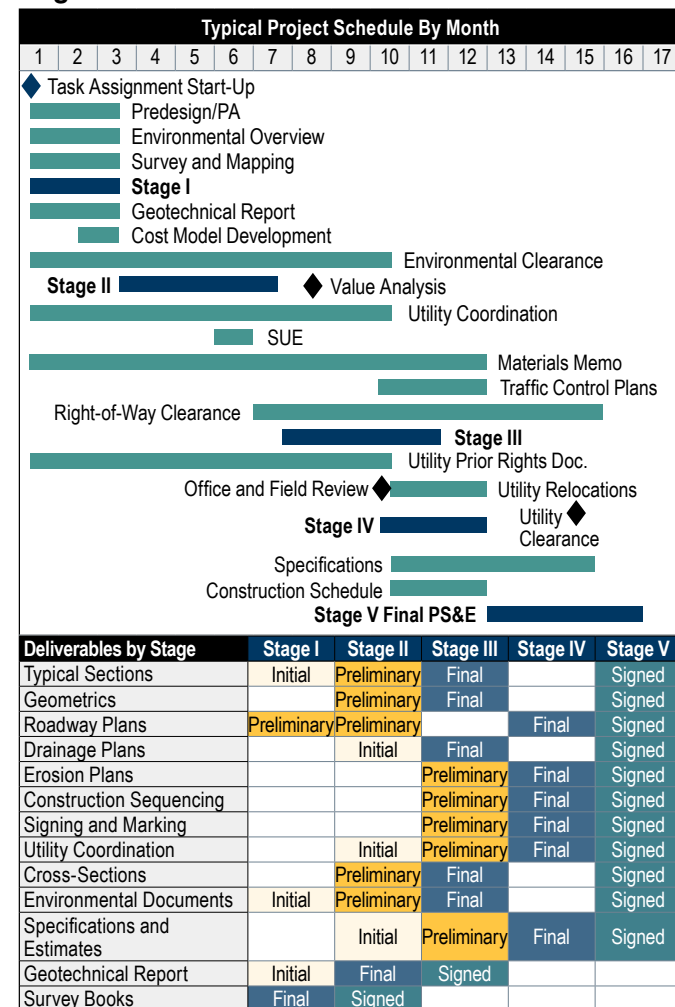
Typical Project Schedule By Month

| 1 | 2 | 3 | 4 | 5 | 6 | 7 | 8 | 9 | 10 | 11 | 12 | 13 | 14 | 15 | 16 | 17 |
|---|---|---|---|---|---|---|---|---|---|---|---|---|---|---|---|---|

Task Assignment Start-Up
Predesign/PA
Environmental Overview
Survey and Mapping
Stage I
Geotechnical Report
Cost Model Development
Environmental Clearance
Stage II
Value Analysis
Utility Coordination
SUE
Materials Memo
Traffic Control Plans
Right-of-Way Clearance
Stage III
Utility Prior Rights Doc.
Office and Field Review
Utility Relocations
Stage IV
Utility Clearance
Specifications
Construction Schedule
Stage V Final PS&E

| Deliverables by Stage | Stage I | Stage II | Stage III | Stage IV | Stage V |
|---|---|---|---|---|---|
| Typical Sections | Initial | Preliminary | Final | | Signed |
| Geometrics | | Preliminary | Final | | Signed |
| Roadway Plans | Preliminary | Preliminary | | Final | Signed |
| Drainage Plans | | Initial | Final | | Signed |
| Erosion Plans | | | Preliminary | Final | Signed |
| Construction Sequencing | | | Preliminary | Final | Signed |
| Signing and Marking | | | Preliminary | Final | Signed |
| Utility Coordination | | Initial | Preliminary | Final | Signed |
| Cross-Sections | | Preliminary | Final | | Signed |
| Environmental Documents | Initial | Preliminary | Final | | Signed |
| Specifications and Estimates | | Initial | Preliminary | Final | Signed |
| Geotechnical Report | Initial | Final | Signed | | |
| Survey Books | Final | Signed | | | |